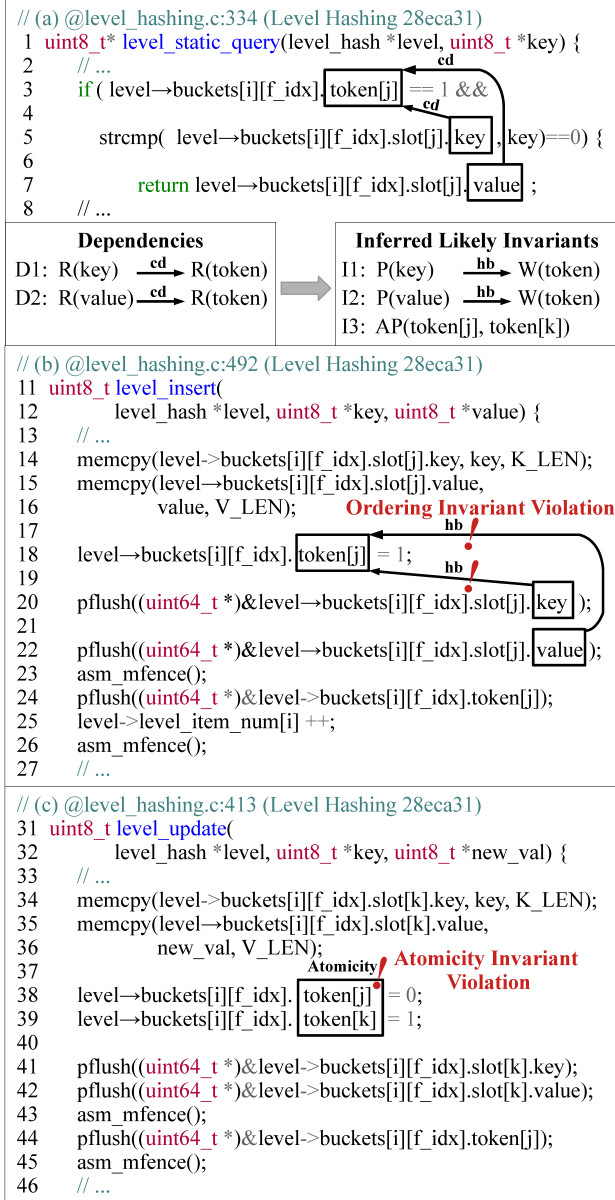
// (a) @level_hashing.c:334 (Level Hashing 28eca31)
1 uint8_t* level_static_query(level_hash *level, uint8_t *key) {
2 // ...
3 if ( level→buckets[i][f_idx]. token[j] == 1 &&
4
5 strcmp( level→buckets[i][f_idx].slot[j]. key , key)==0) {
6
7 return level→buckets[i][f_idx].slot[j]. value ;
8 // ...

cd
cd

Dependencies
D1: R(key) $\xrightarrow{cd}$ R(token)
D2: R(value) $\xrightarrow{cd}$ R(token)

Inferred Likely Invariants
I1: P(key) $\xrightarrow{hb}$ W(token)
I2: P(value) $\xrightarrow{hb}$ W(token)
I3: AP(token[j], token[k])

// (b) @level_hashing.c:492 (Level Hashing 28eca31)
11 uint8_t level_insert(
12 level_hash *level, uint8_t *key, uint8_t *value) {
13 // ...
14 memcpy(level->buckets[i][f_idx].slot[j].key, key, K_LEN);
15 memcpy(level→buckets[i][f_idx].slot[j].value,
16 value, V_LEN);
17
18 level→buckets[i][f_idx]. token[j] = 1;
19
20 pflush((uint64_t *)&level→buckets[i][f_idx].slot[j]. key );
21
22 pflush((uint64_t *)&level→buckets[i][f_idx].slot[j]. value );
23 asm_mfence();
24 pflush((uint64_t *)&level->buckets[i][f_idx].token[j]);
25 level->level_item_num[i] ++;
26 asm_mfence();
27 // ...

Ordering Invariant Violation
hb
hb

// (c) @level_hashing.c:413 (Level Hashing 28eca31)
31 uint8_t level_update(
32 level_hash *level, uint8_t *key, uint8_t *new_val) {
33 // ...
34 memcpy(level->buckets[i][f_idx].slot[k].key, key, K_LEN);
35 memcpy(level→buckets[i][f_idx].slot[k].value,
36 new_val, V_LEN);
37
38 level→buckets[i][f_idx]. token[j] = 0;
39 level→buckets[i][f_idx]. token[k] = 1;
40
41 pflush((uint64_t *)&level->buckets[i][f_idx].slot[k].key);
42 pflush((uint64_t *)&level->buckets[i][f_idx].slot[k].value);
43 asm_mfence();
44 pflush((uint64_t *)&level->buckets[i][f_idx].token[j]);
45 asm_mfence();
46 // ...

Atomicity
Atomicity Invariant Violation